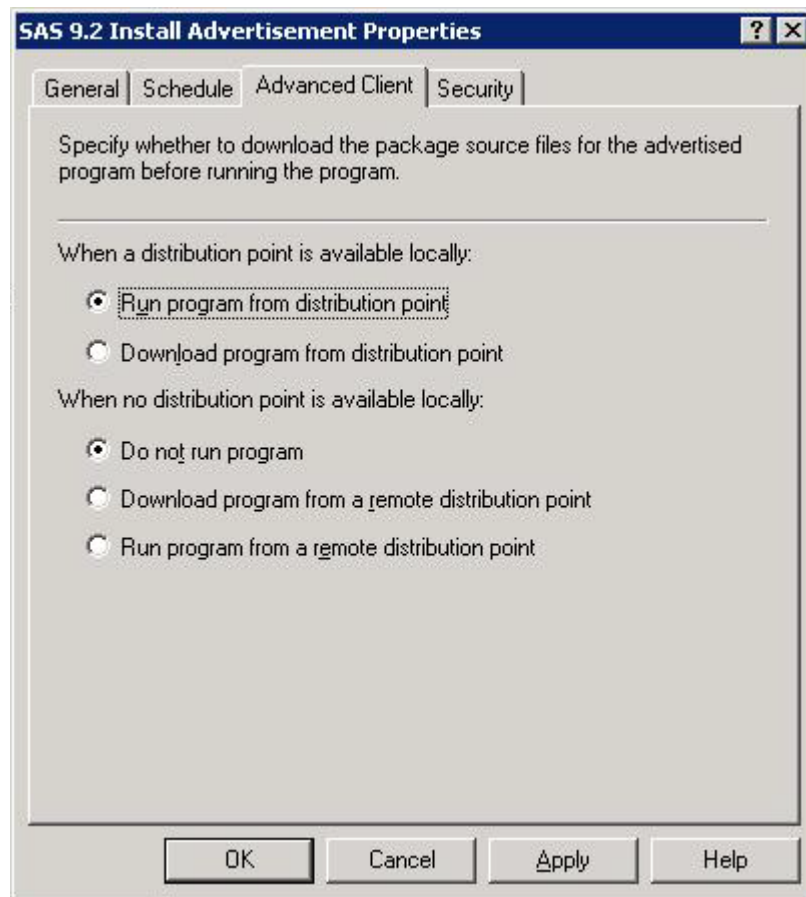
SAS 9.2 Install Advertisement Properties

? X

General | Schedule | Advanced Client | Security

Specify whether to download the package source files for the advertised program before running the program.

When a distribution point is available locally:

Run program from distribution point

Download program from distribution point

When no distribution point is available locally:

Do not run program

Download program from a remote distribution point

Run program from a remote distribution point

OK | Cancel | Apply | Help